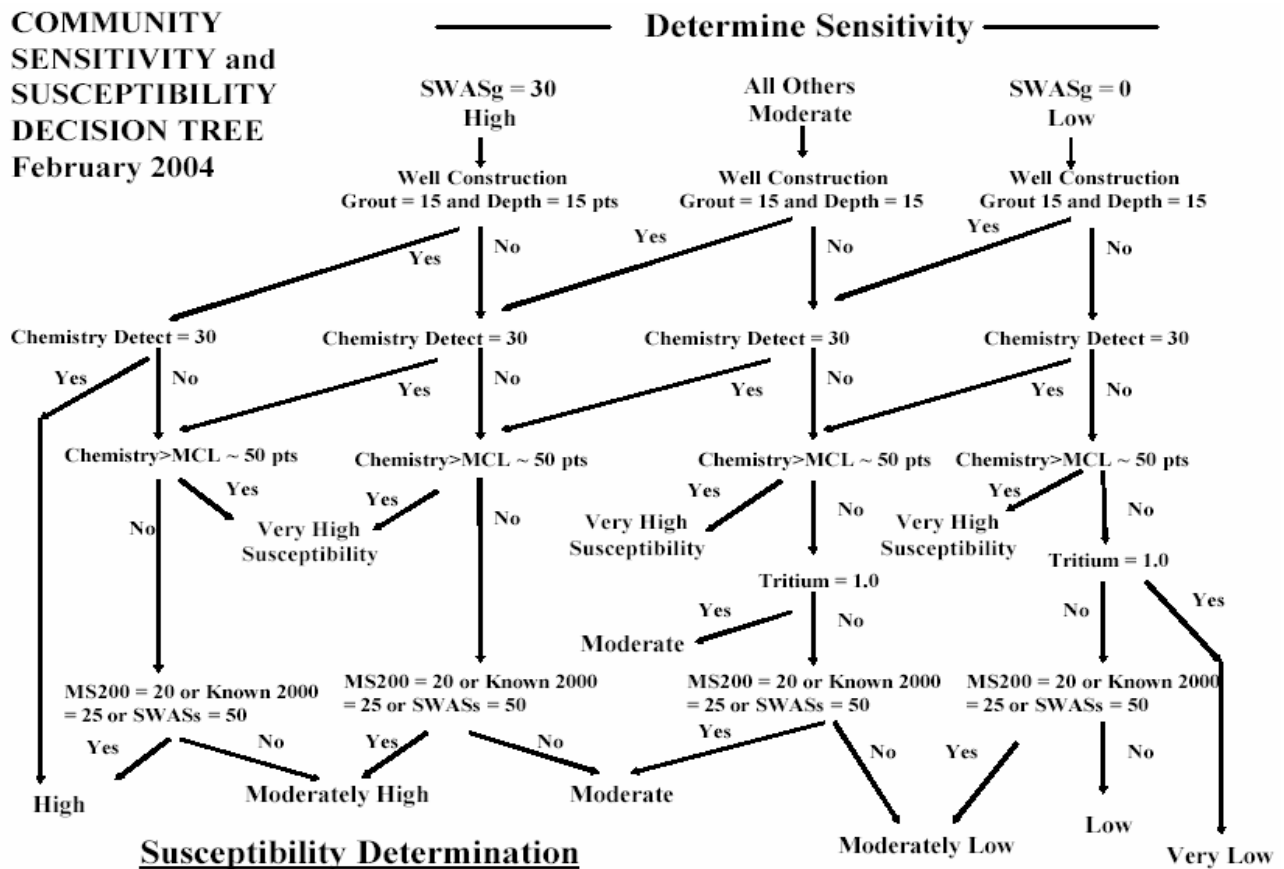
COMMUNITY SENSITIVITY and SUSCEPTIBILITY DECISION TREE February 2004

Determine Sensitivity

SWASg = 30
High

All Others
Moderate

SWASg = 0
Low

Well Construction
Grout = 15 and Depth = 15 pts

Well Construction
Grout = 15 and Depth = 15

Well Construction
Grout 15 and Depth = 15

Yes
No
Yes
No
Yes
No

Chemistry Detect = 30
Chemistry Detect = 30
Chemistry Detect = 30
Chemistry Detect = 30

Yes
No
Yes
No
Yes
No
Yes
No

Chemistry>MCL ~ 50 pts
Chemistry>MCL ~ 50 pts
Chemistry>MCL ~ 50 pts
Chemistry>MCL ~ 50 pts

Yes
No
Yes
No
Yes
No
Yes
No

Very High
Susceptibility

Very High
Susceptibility

Very High
Susceptibility

Tritium = 1.0
Tritium = 1.0

Yes
No
No
Yes

Moderate

MS200 = 20 or Known 2000 = 25 or SWASs = 50
MS200 = 20 or Known 2000 = 25 or SWASs = 50
MS200 = 20 or Known 2000 = 25 or SWASs = 50
MS200 = 20 or Known 2000 = 25 or SWASs = 50

Yes
No
Yes
No
Yes
No
Yes
No

High
Moderately High
Moderate
Moderately Low
Low
Very Low

Susceptibility Determination